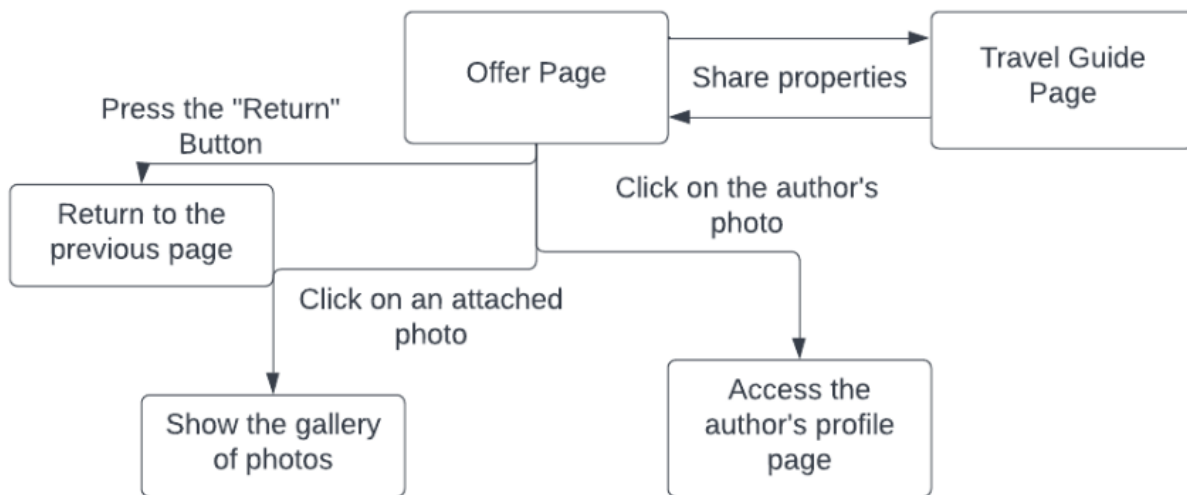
Offer Page

Share properties

Travel Guide Page

Press the "Return" Button

Return to the previous page

Click on the author's photo

Click on an attached photo

Show the gallery of photos

Access the author's profile page